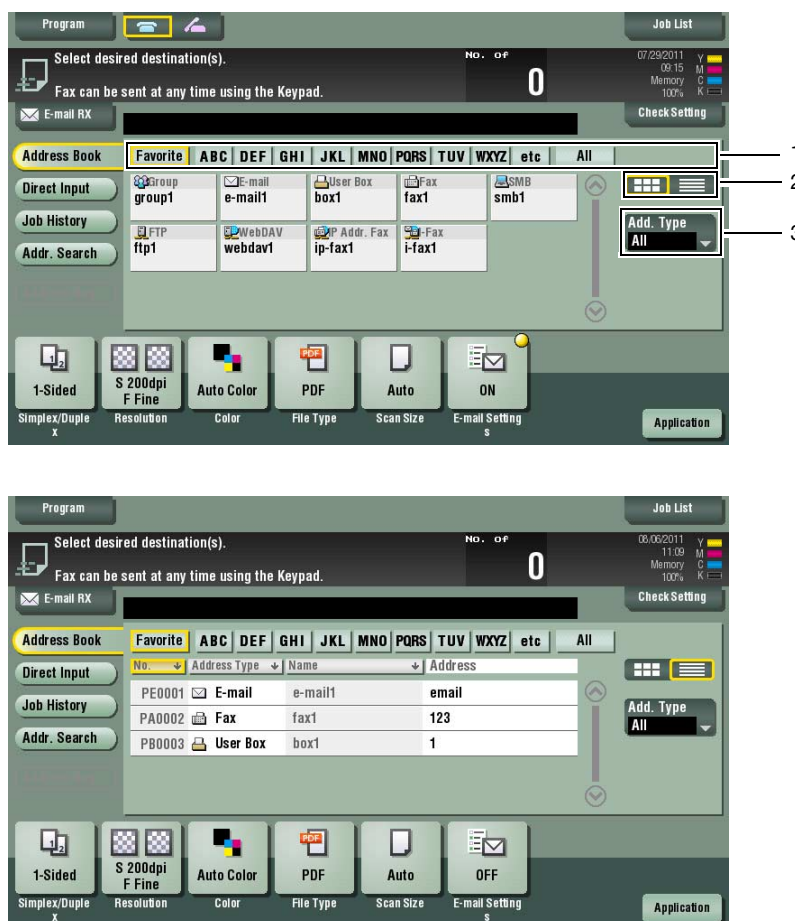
Program

Job List

Select desired destination(s).

Fax can be sent at any time using the Keypad.

No. of

0

07/29/2011 09:15 Memory 100%

Y M C K

E-mail RX

Check Setting

Address Book

Favorite | ABC | DEF | GHI | JKL | MNO | PQRS | TUV | WXYZ | etc | All

1

Direct Input

Group group1

E-mail e-mail1

User Box box1

Fax fax1

SMB smb1

2

Job History

Addr. Search

FTP ftp1

WebDAV webdav1

IP Addr. Fax ip-fax1

I-Fax i-fax1

Add. Type All

3

1-Sided Simplex/Duplex

S 200dpi F Fine Resolution

Auto Color Color

PDF File Type

Auto Scan Size

ON E-mail Settings

Application

Program

Job List

Select desired destination(s).

Fax can be sent at any time using the Keypad.

No. of

0

08/06/2011 11:09 Memory 100%

Y M C K

E-mail RX

Check Setting

Address Book

Favorite | ABC | DEF | GHI | JKL | MNO | PQRS | TUV | WXYZ | etc | All

Direct Input

Job History

Addr. Search

| No. | Address Type | Name | Address |
|---|---|---|---|
| PE0001 | E-mail | e-mail1 | email |
| PA0002 | Fax | fax1 | 123 |
| PB0003 | User Box | box1 | 1 |

Add. Type All

1-Sided Simplex/Duplex

S 200dpi F Fine Resolution

Auto Color Color

PDF File Type

Auto Scan Size

OFF E-mail Settings

Application